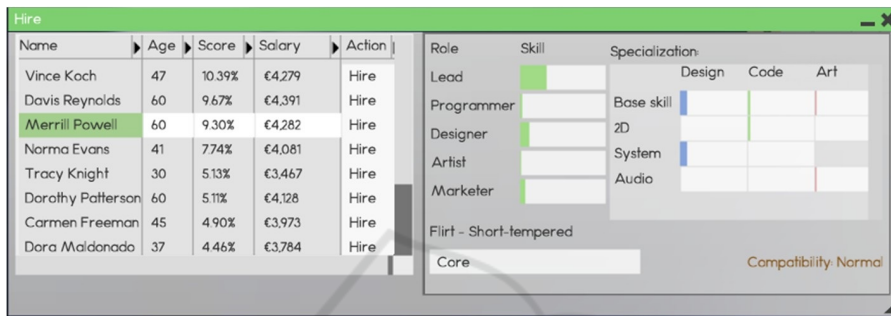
Hire

| Name | Age | Score | Salary | Action |
|---|---|---|---|---|
| Vince Koch | 47 | 10.39% | €4,279 | Hire |
| Davis Reynolds | 60 | 9.67% | €4,391 | Hire |
| Merrill Powell | 60 | 9.30% | €4,282 | Hire |
| Norma Evans | 41 | 7.74% | €4,081 | Hire |
| Tracy Knight | 30 | 5.13% | €3,467 | Hire |
| Dorothy Patterson | 60 | 5.11% | €4,128 | Hire |
| Carmen Freeman | 45 | 4.90% | €3,973 | Hire |
| Dora Maldonado | 37 | 4.46% | €3,784 | Hire |

Role Skill
Lead
Programmer
Designer
Artist
Marketer

Specialization:

| | Design | Code | Art |
|---|---|---|---|
| Base skill | | | |
| 2D | | | |
| System | | | |
| Audio | | | |

Flirt - Short-tempered

Core

Compatibility: Normal